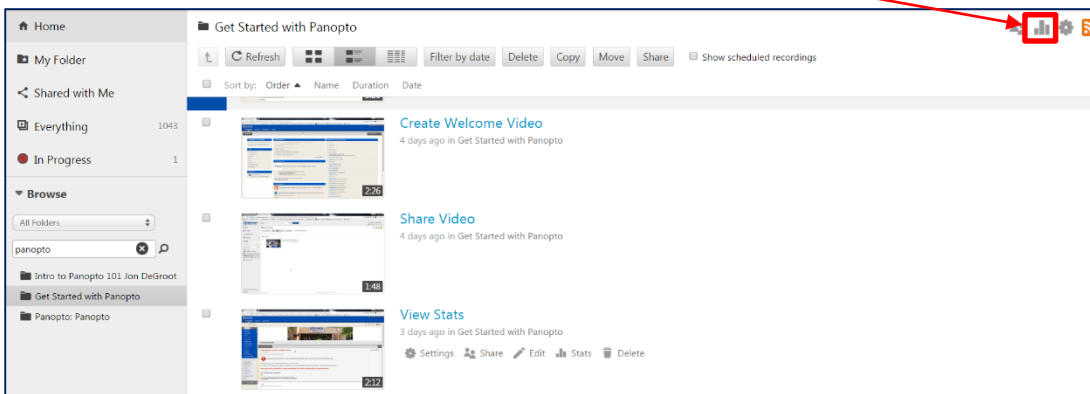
Home
My Folder
Shared with Me
Everything 1043
In Progress 1
Browse
All Folders
panopto
Intro to Panopto 101 Jon DeGroot
Get Started with Panopto
Panopto: Panopto

Get Started with Panopto
Refresh
Filter by date
Delete
Copy
Move
Share
Show scheduled recordings
Sort by: Order ▲ Name Duration Date

Create Welcome Video
4 days ago in Get Started with Panopto
2:26

Share Video
4 days ago in Get Started with Panopto
1:48

View Stats
3 days ago in Get Started with Panopto
Settings Share Edit Stats Delete
2:12